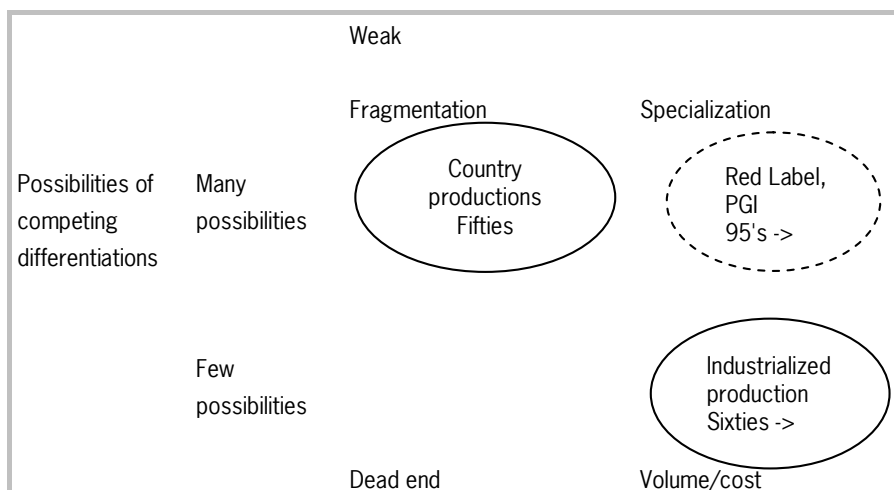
Weak

Fragmentation

Specialization

Possibilities of competing differentiations

Many possibilities

Country productions Fifties

Red Label, PGI 95's ->

Few possibilities

Industrialized production Sixties ->

Dead end

Volume/cost